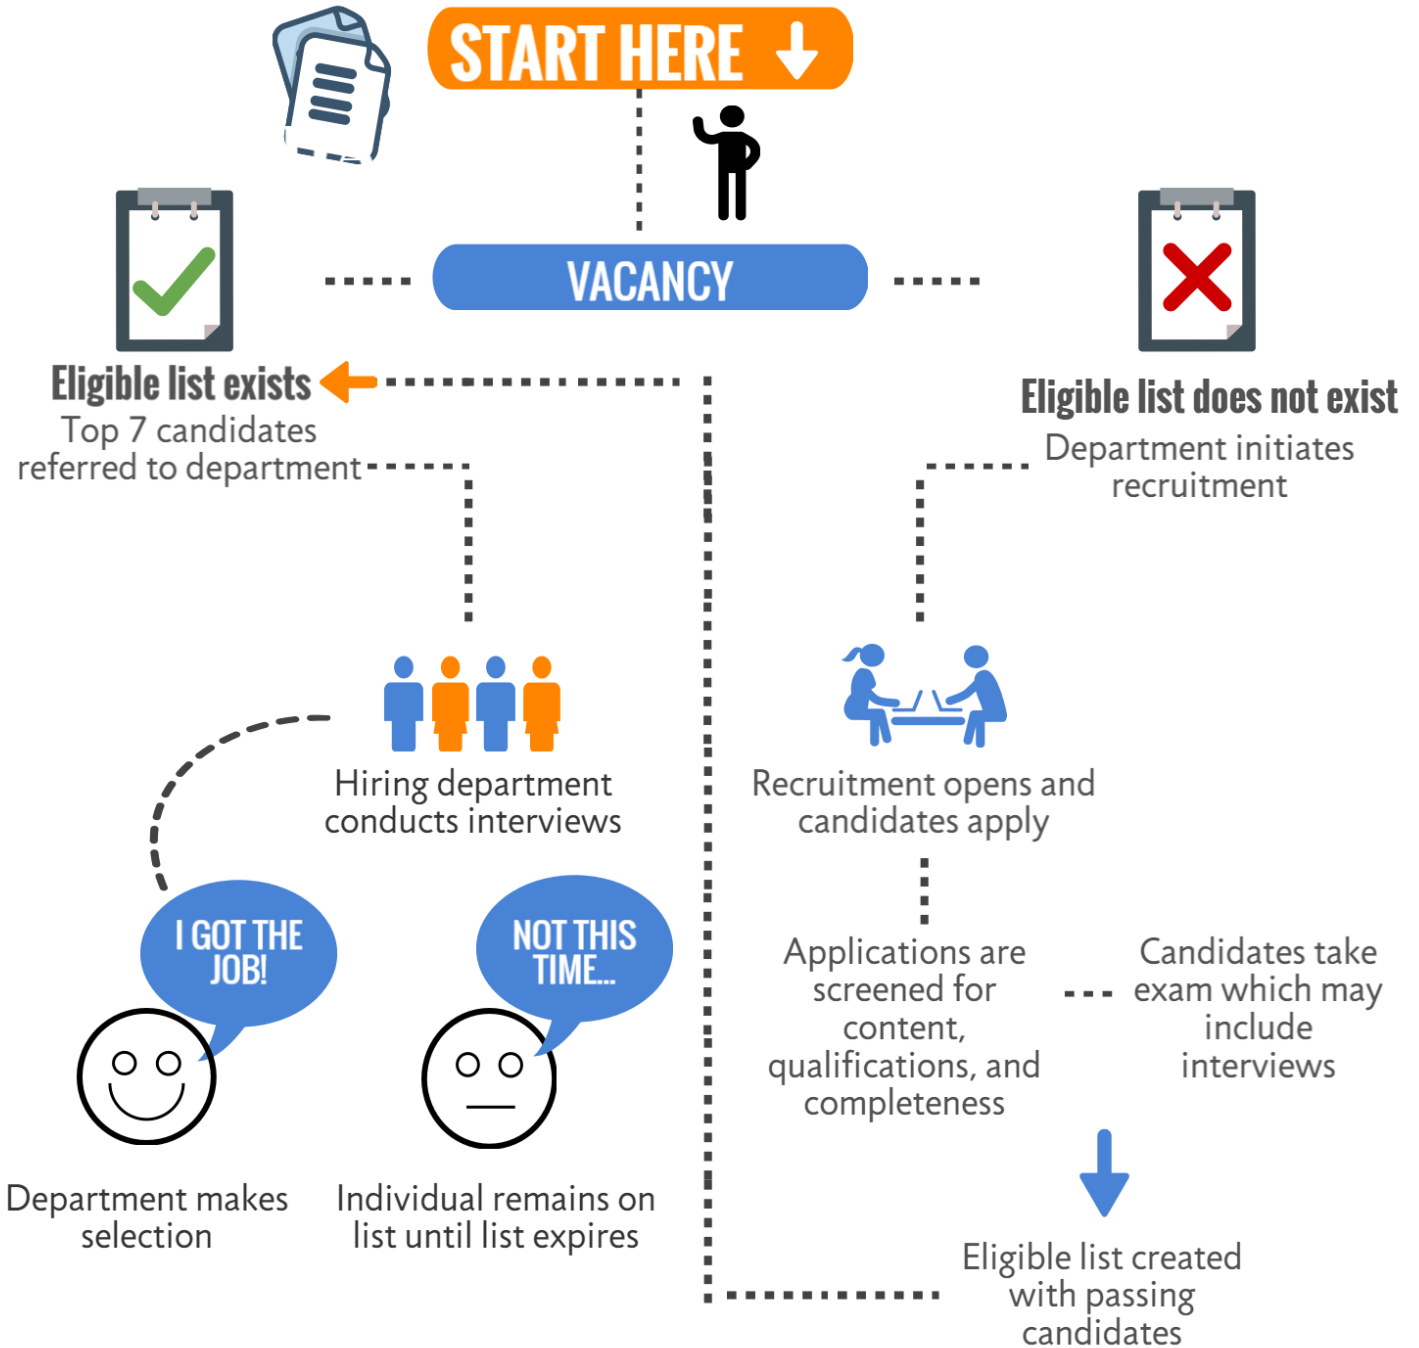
START HERE

VACANCY

Eligible list exists
Top 7 candidates referred to department

Eligible list does not exist
Department initiates recruitment

Hiring department conducts interviews

I GOT THE JOB!

NOT THIS TIME...

Department makes selection

Individual remains on list until list expires

Recruitment opens and candidates apply

Applications are screened for content, qualifications, and completeness

Candidates take exam which may include interviews

Eligible list created with passing candidates